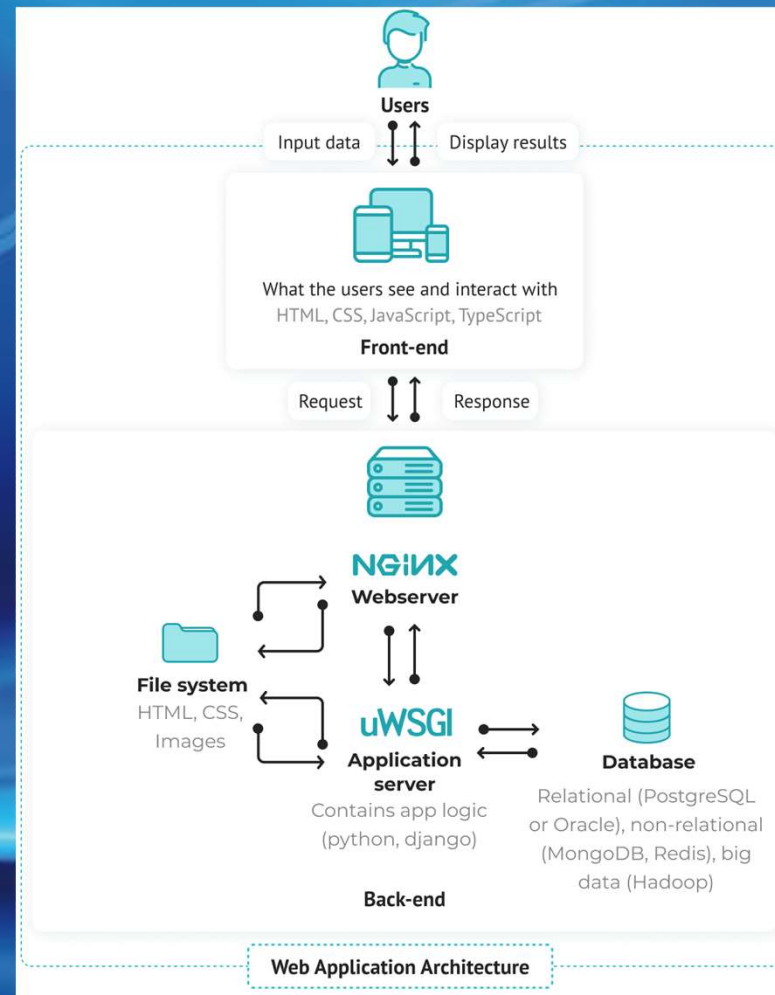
Users

Input data

Display results

What the users see and interact with
HTML, CSS, JavaScript, TypeScript

Front-end

Request

Response

NGINX
Webserver

File system
HTML, CSS, Images

uWSGI
Application server
Contains app logic (python, django)

Database
Relational (PostgreSQL or Oracle), non-relational (MongoDB, Redis), big data (Hadoop)

Back-end

Web Application Architecture